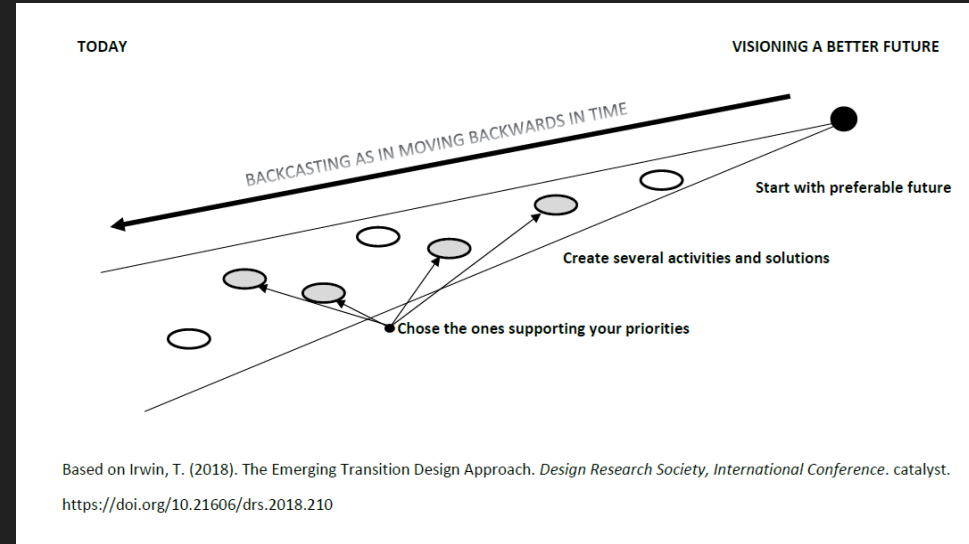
TODAY

VISIONING A BETTER FUTURE

BACKCASTING AS IN MOVING BACKWARDS IN TIME

Start with preferable future

Create several activities and solutions

Chose the ones supporting your priorities

Based on Irwin, T. (2018). The Emerging Transition Design Approach. *Design Research Society, International Conference*. catalyst. https://doi.org/10.21606/drs.2018.210